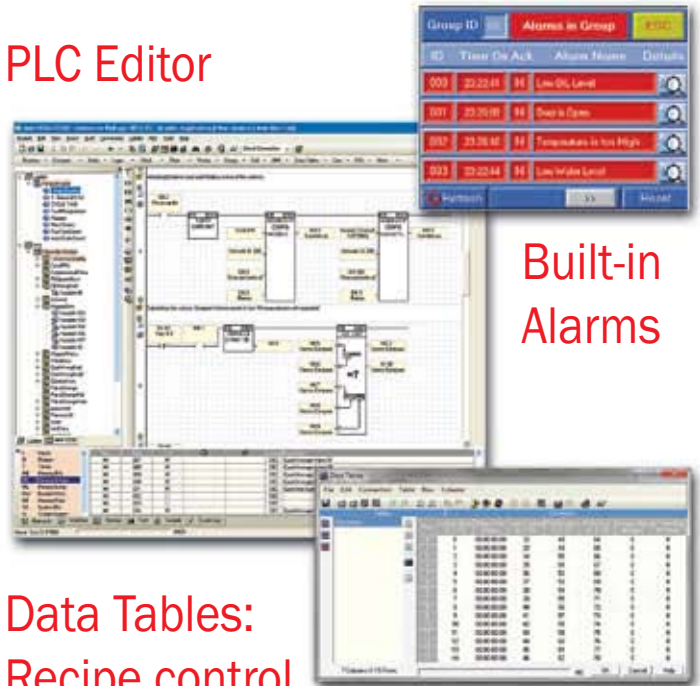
PLC Editor

| Group ID | | Alarms in Group | ESC |
|---|---|---|---|
| ID | Time On Ack | Alarm Name | Details |
| 003 | 23:22:01 | Low Oil Level | |
| 001 | 23:25:00 | Door is Open | |
| 002 | 23:26:50 | Temperature is too High | |
| 003 | 23:22:44 | Low Water Level | |

Refresh >> Reset

Built-in Alarms

Data Tables: Recipe control